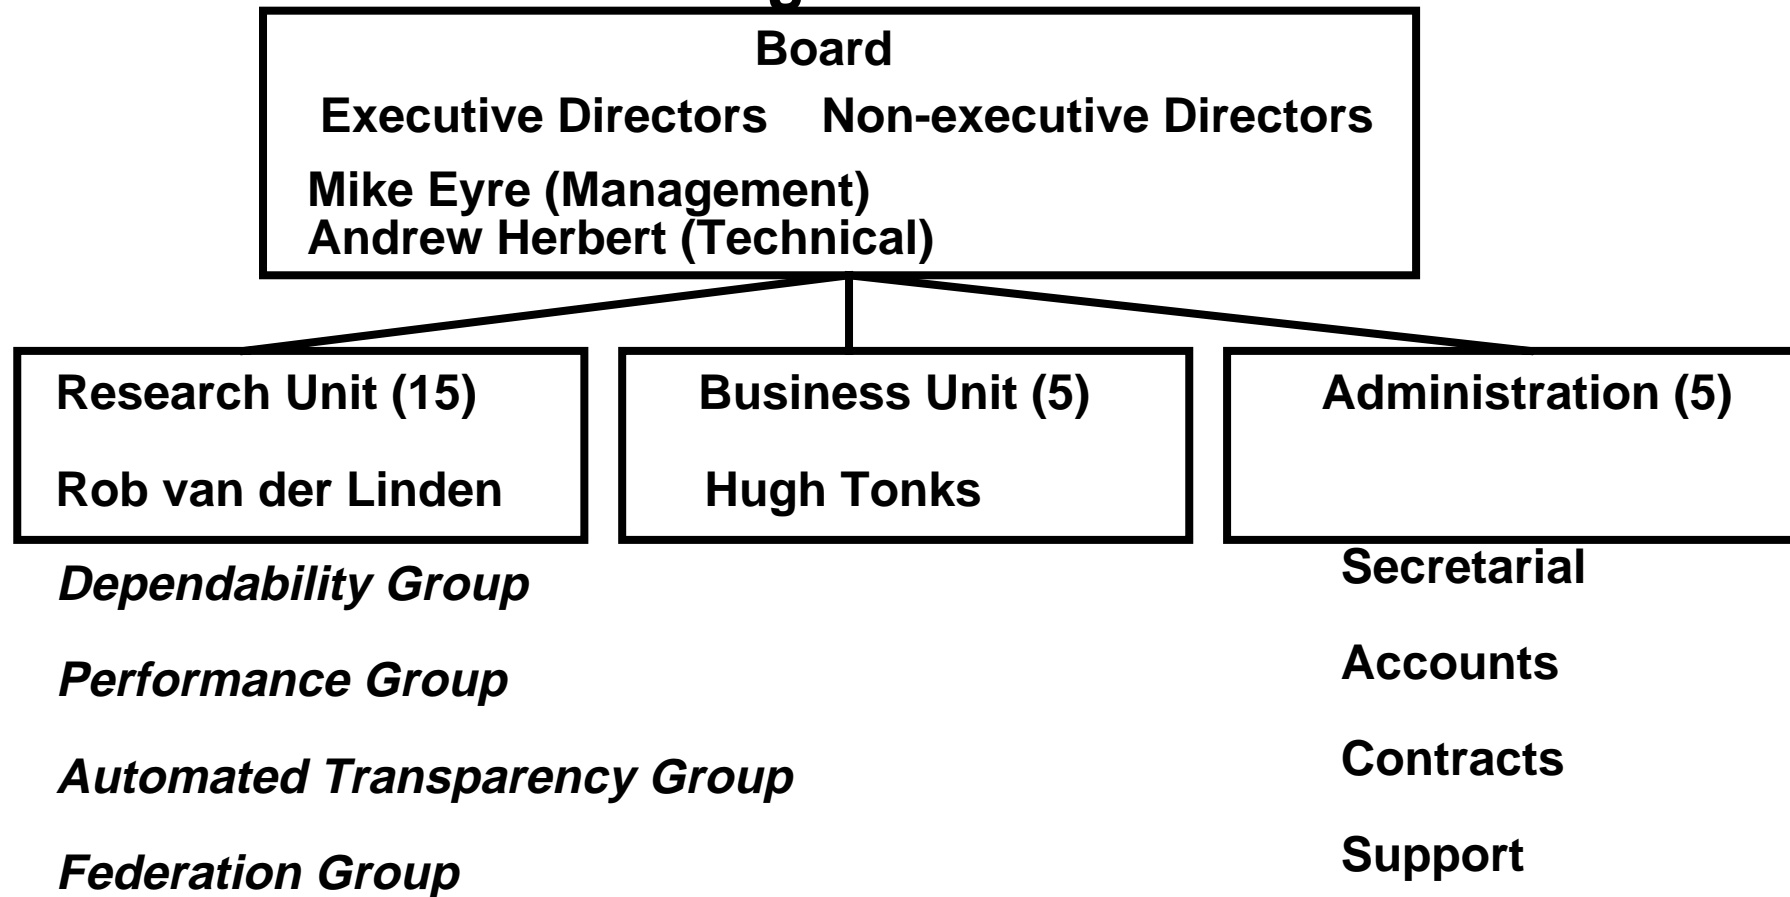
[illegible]

Board

Executive Directors Non-executive Directors

Mike Eyre (Management)
Andrew Herbert (Technical)

Research Unit (15)

Rob van der Linden

Business Unit (5)

Hugh Tonks

Administration (5)

*Dependability Group*

*Performance Group*

*Automated Transparency Group*

*Federation Group*

Secretarial

Accounts

Contracts

Support